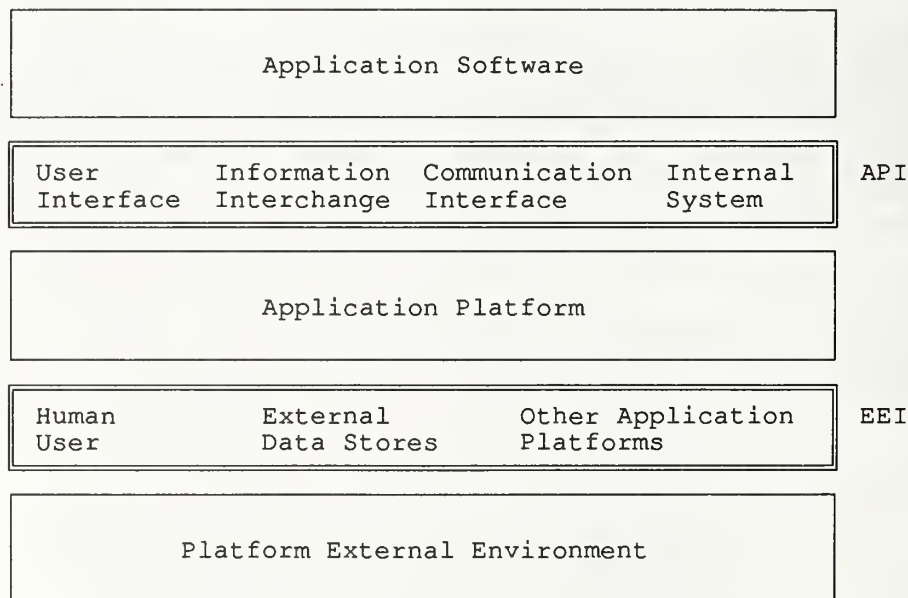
Application Software

User Interface Information Interchange Communication Interface Internal System

API

Application Platform

Human User External Data Stores Other Application Platforms

EEI

Platform External Environment